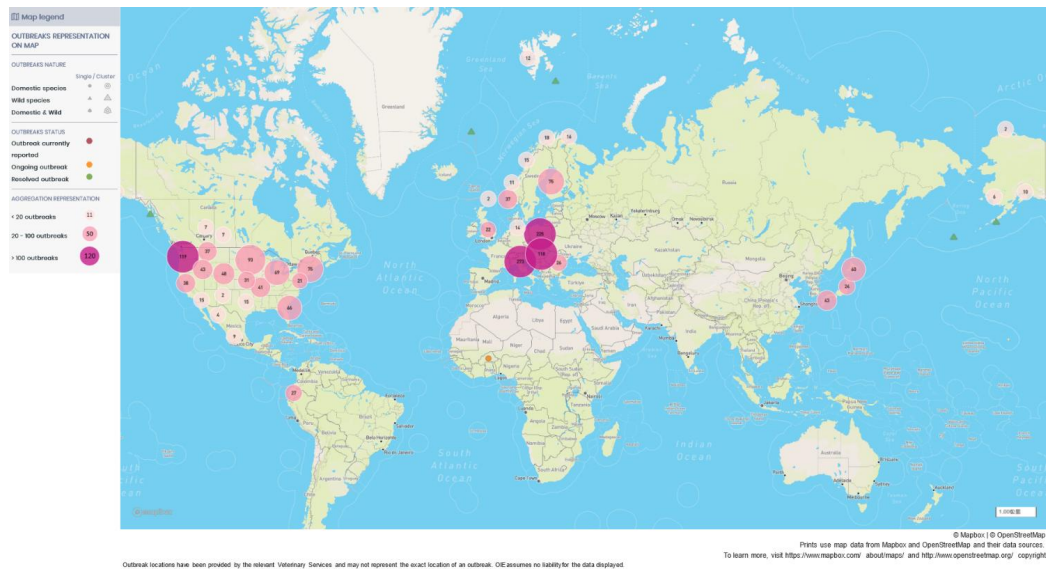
Map legend

OUTBREAKS REPRESENTATION ON MAP

OUTBREAKS NATURE
Single / Cluster
Domestic species
Wild species
Domestic & Wild

OUTBREAKS STATUS
Outbreak currently reported
Ongoing outbreak
Resolved outbreak

AGGREGATION REPRESENTATION
< 20 outbreaks 11
20 - 100 outbreaks 50
> 100 outbreaks 120

12
18 14
15
75
11
3 37
208
22 14
119
270
26
2
4 18
7 7
119 37
93
43 48 69 75
38 81 41 21
15 2 15
4 46
9
48
36
65
27

North Atlantic Ocean
North Pacific Ocean
South Atlantic Ocean
Indian Ocean
South Pacific Ocean

© Mapbox | © OpenStreetMap
Prints use map data from Mapbox and OpenStreetMap and their data sources.
To learn more, visit https://www.mapbox.com/ about/maps/ and http://www.openstreetmap.org/ copyright

Outbreak locations have been provided by the relevant Veterinary Services and may not represent the exact location of an outbreak. OIE assumes no liability for the data displayed.